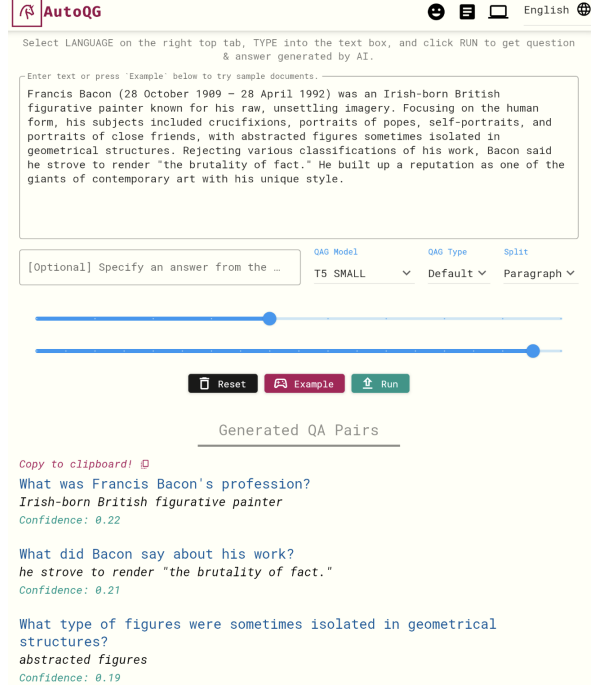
AutoQG

English

Select LANGUAGE on the right top tab, TYPE into the text box, and click RUN to get question & answer generated by AI.

Enter text or press `Example` below to try sample documents.

Francis Bacon (28 October 1909 — 28 April 1992) was an Irish-born British figurative painter known for his raw, unsettling imagery. Focusing on the human form, his subjects included crucifixions, portraits of popes, self-portraits, and portraits of close friends, with abstracted figures sometimes isolated in geometrical structures. Rejecting various classifications of his work, Bacon said he strove to render "the brutality of fact." He built up a reputation as one of the giants of contemporary art with his unique style.

[Optional] Specify an answer from the …

QAG Model
T5 SMALL

QAG Type
Default

Split
Paragraph

Reset Example Run

Generated QA Pairs

Copy to clipboard!

What was Francis Bacon's profession?
Irish-born British figurative painter
Confidence: 0.22

What did Bacon say about his work?
he strove to render "the brutality of fact."
Confidence: 0.21

What type of figures were sometimes isolated in geometrical structures?
abstracted figures
Confidence: 0.19